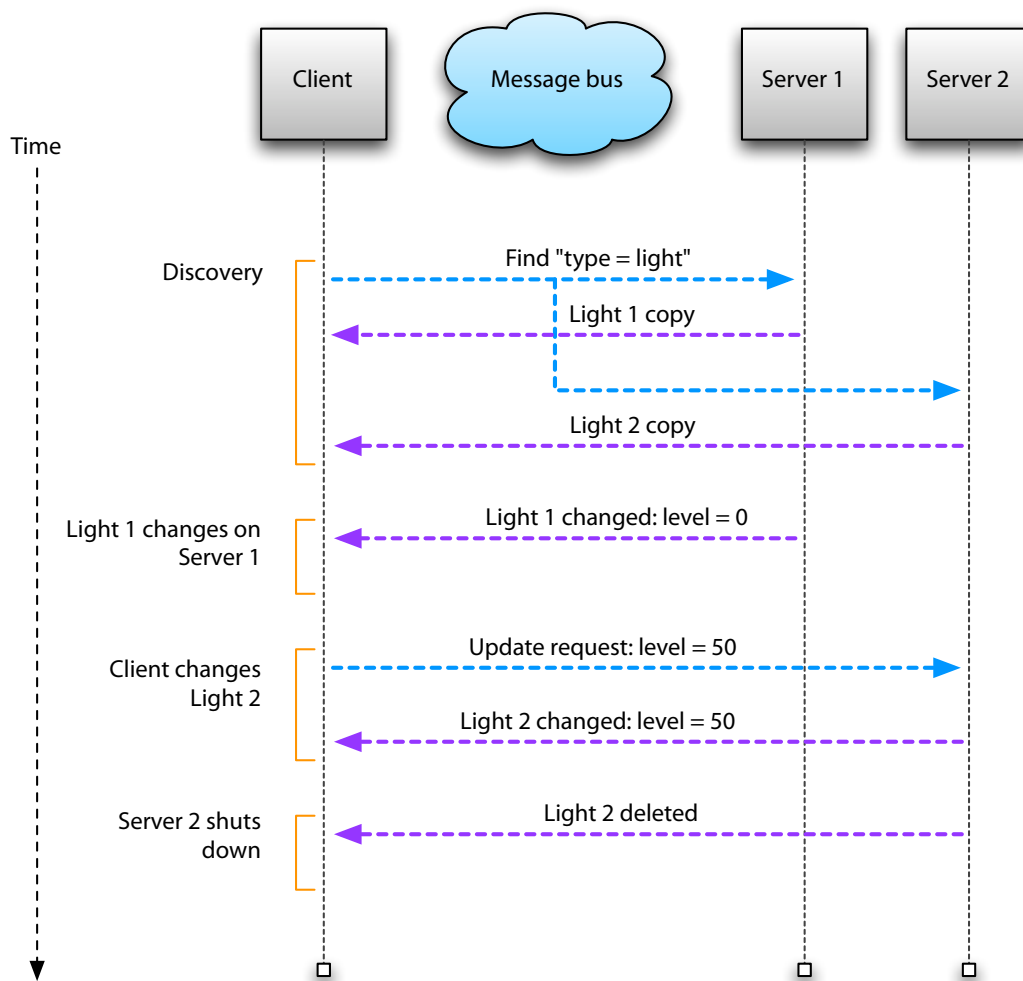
Client

Message bus

Server 1

Server 2

Time

Discovery

Find "type = light"

Light 1 copy

Light 2 copy

Light 1 changes on Server 1

Light 1 changed: level = 0

Client changes Light 2

Update request: level = 50

Light 2 changed: level = 50

Server 2 shuts down

Light 2 deleted